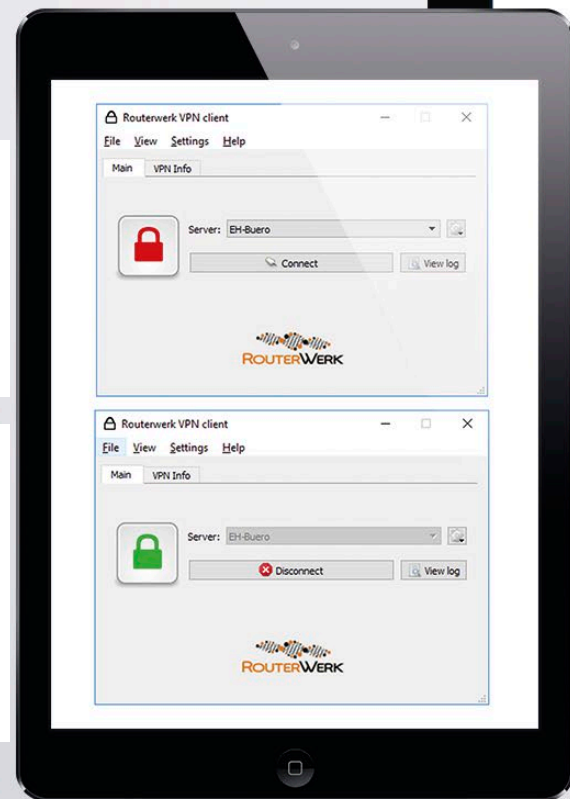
Routerwerk VPN client

File View Settings Help

Main VPN Info

Server: EH-Buero

Connect

View log

RouterWerk

Routerwerk VPN client

File View Settings Help

Main VPN Info

Server: EH-Buero

Disconnect

View log

RouterWerk